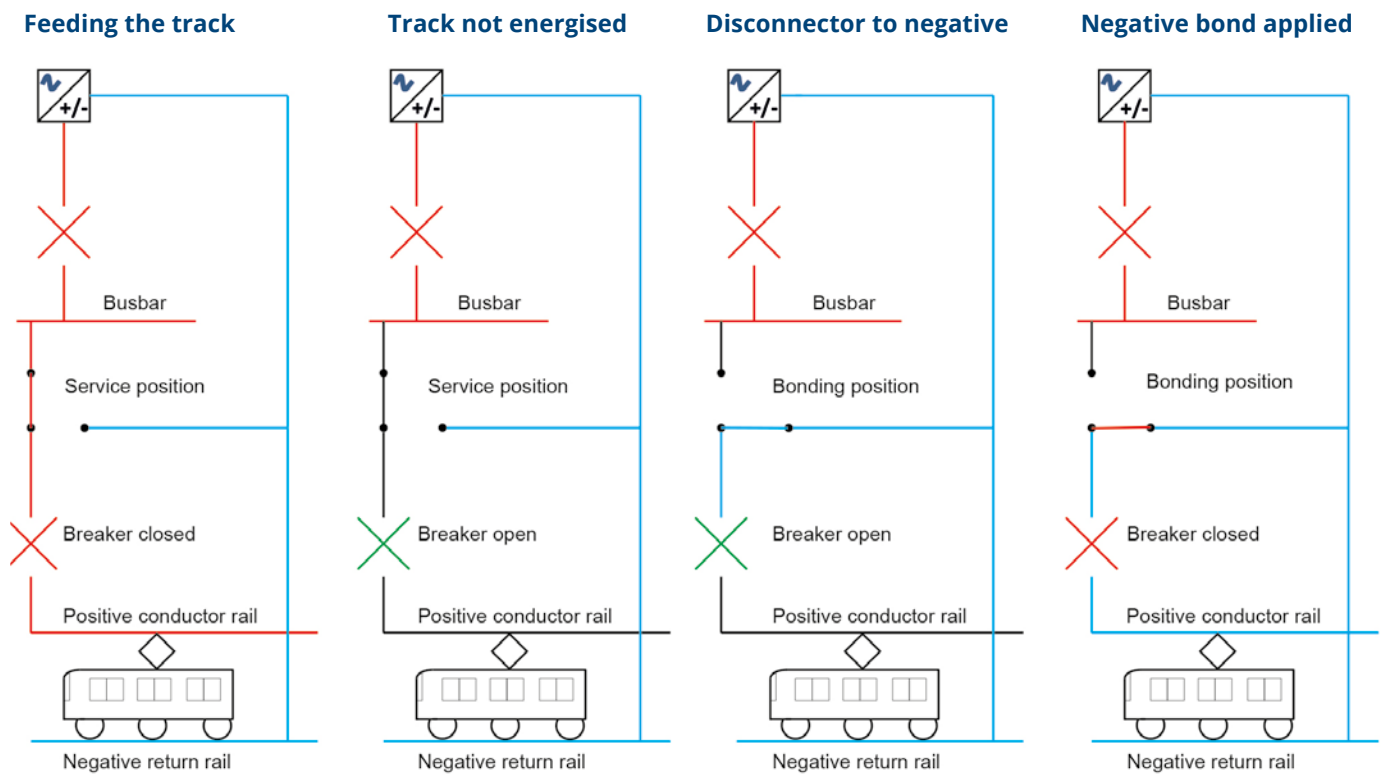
Feeding the track

+/-

Busbar

Service position

Breaker closed

Positive conductor rail

Negative return rail

Track not energised

+/-

Busbar

Service position

Breaker open

Positive conductor rail

Negative return rail

Disconnector to negative

+/-

Busbar

Bonding position

Breaker open

Positive conductor rail

Negative return rail

Negative bond applied

+/-

Busbar

Bonding position

Breaker closed

Positive conductor rail

Negative return rail